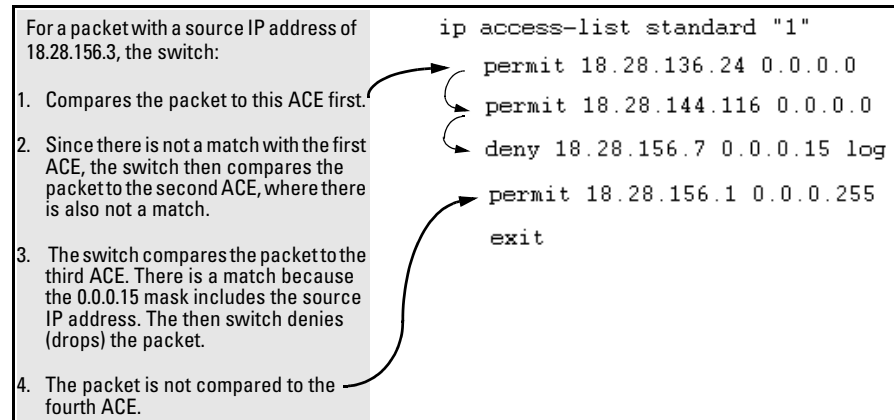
For a packet with a source IP address of 18.28.156.3, the switch:

1. Compares the packet to this ACE first.

2. Since there is not a match with the first ACE, the switch then compares the packet to the second ACE, where there is also not a match.

3. The switch compares the packet to the third ACE. There is a match because the 0.0.0.15 mask includes the source IP address. The then switch denies (drops) the packet.

4. The packet is not compared to the fourth ACE.

ip access-list standard "1"
permit 18.28.136.24 0.0.0.0
permit 18.28.144.116 0.0.0.0
deny 18.28.156.7 0.0.0.15 log
permit 18.28.156.1 0.0.0.255
exit